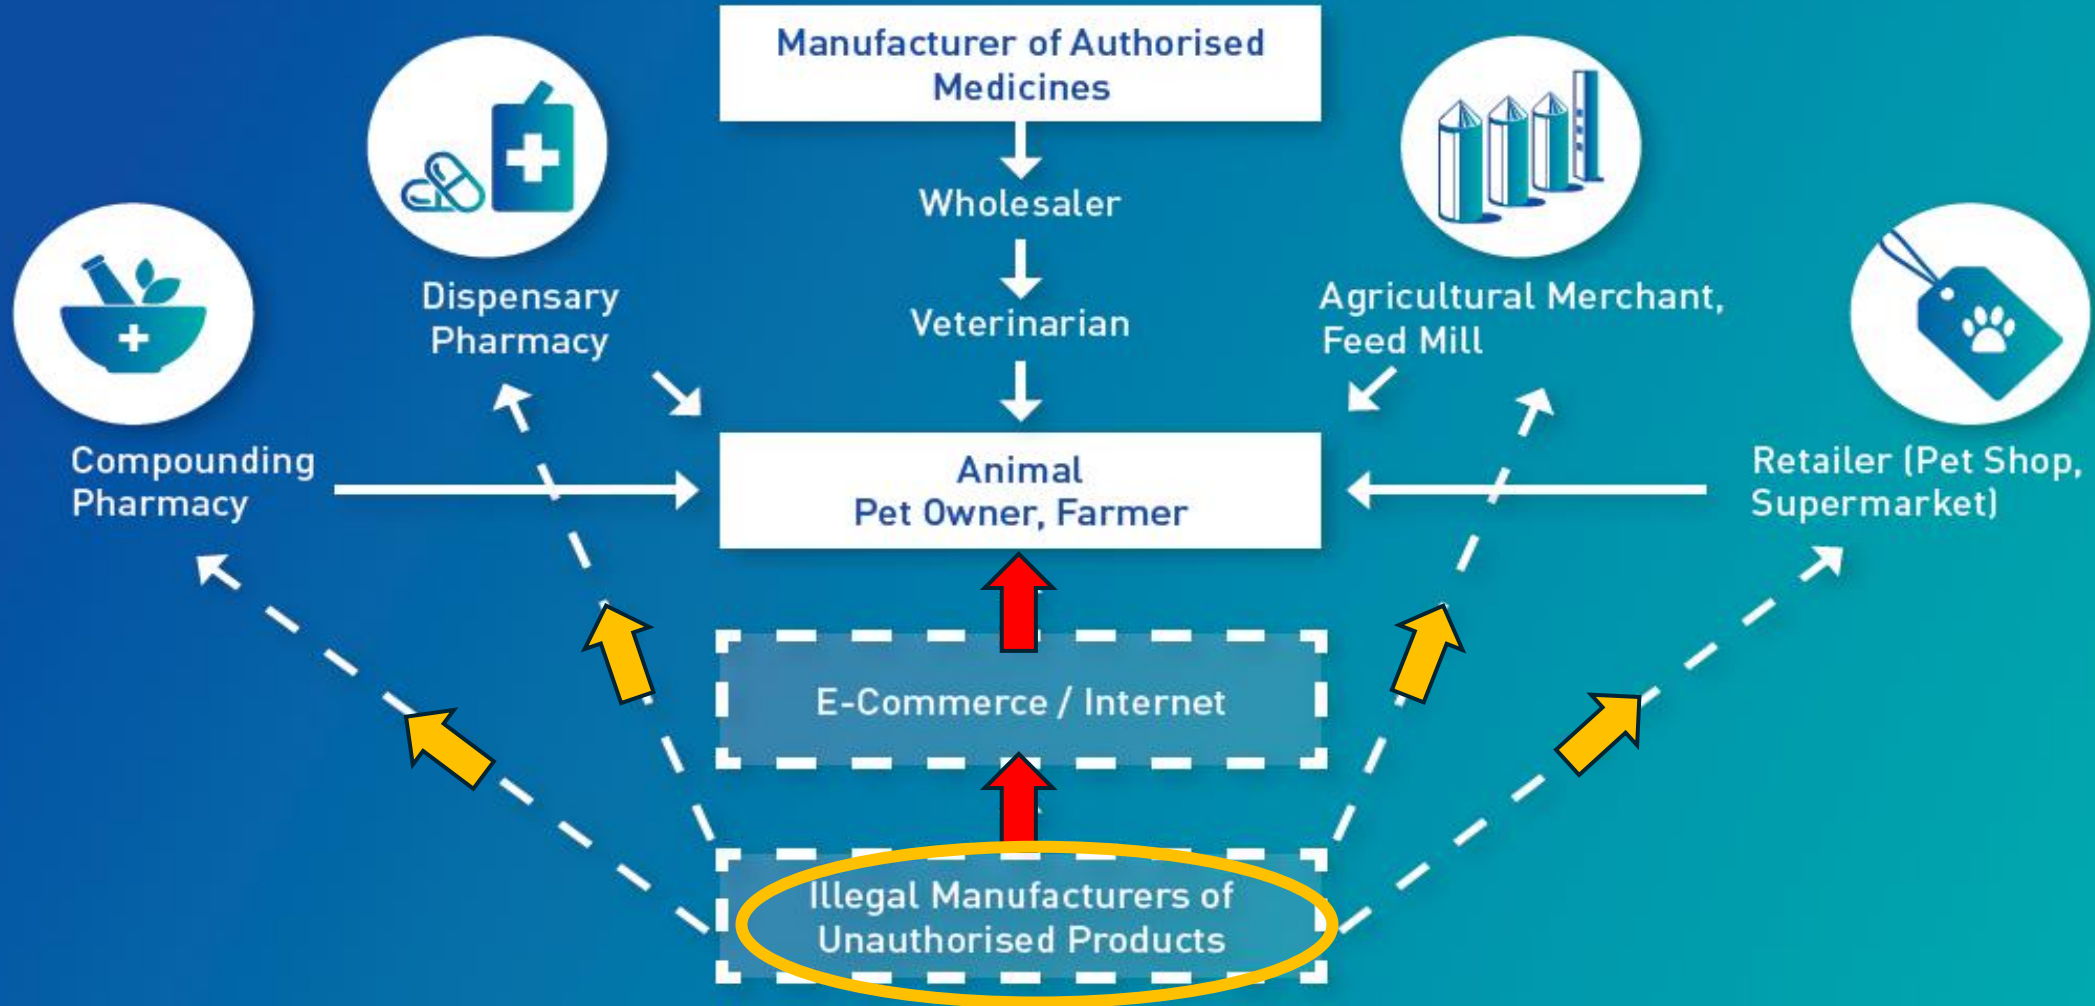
Manufacturer of Authorised Medicines

Wholesaler

Veterinarian

Dispensary Pharmacy

Agricultural Merchant, Feed Mill

Compounding Pharmacy

Animal
Pet Owner, Farmer

Retailer (Pet Shop, Supermarket)

E-Commerce / Internet

Illegal Manufacturers of Unauthorised Products